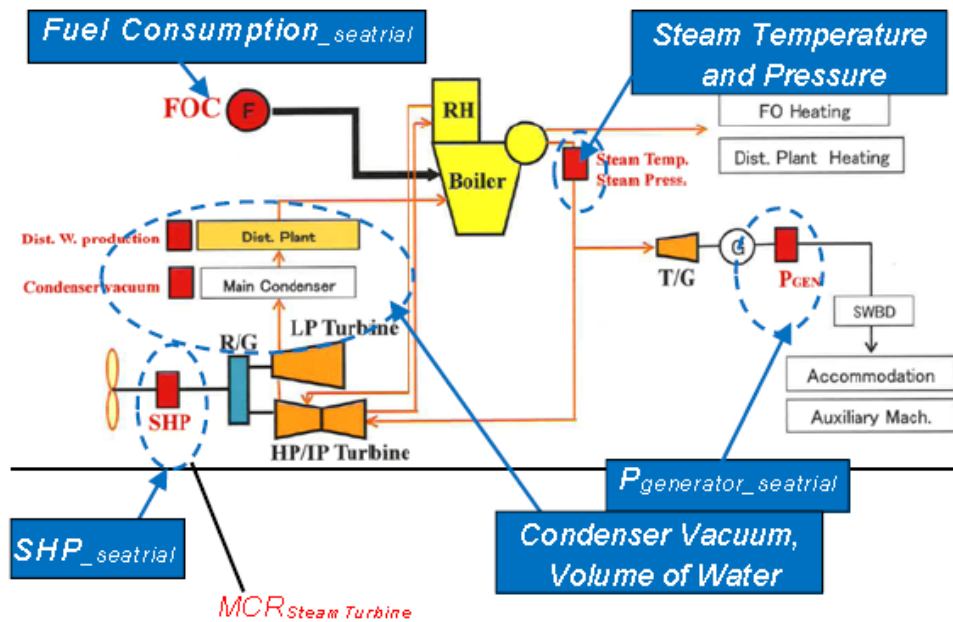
Fuel Consumption_seatrial

Steam Temperature and Pressure

FOC F

RH

Boiler

FO Heating

Dist. Plant Heating

Steam Temp. Steam Press.

Dist. W. production

Dist. Plant

Condenser vacuum

Main Condenser

T/G

G

$P_{GEN}$

SWBD

R/G

LP Turbine

Accommodation

SHP

HP/IP Turbine

Auxiliary Mach.

$P_{generator\_seatrial}$

SHP_seatrial

Condenser Vacuum, Volume of Water

$MCR_{Steam\ Turbine}$